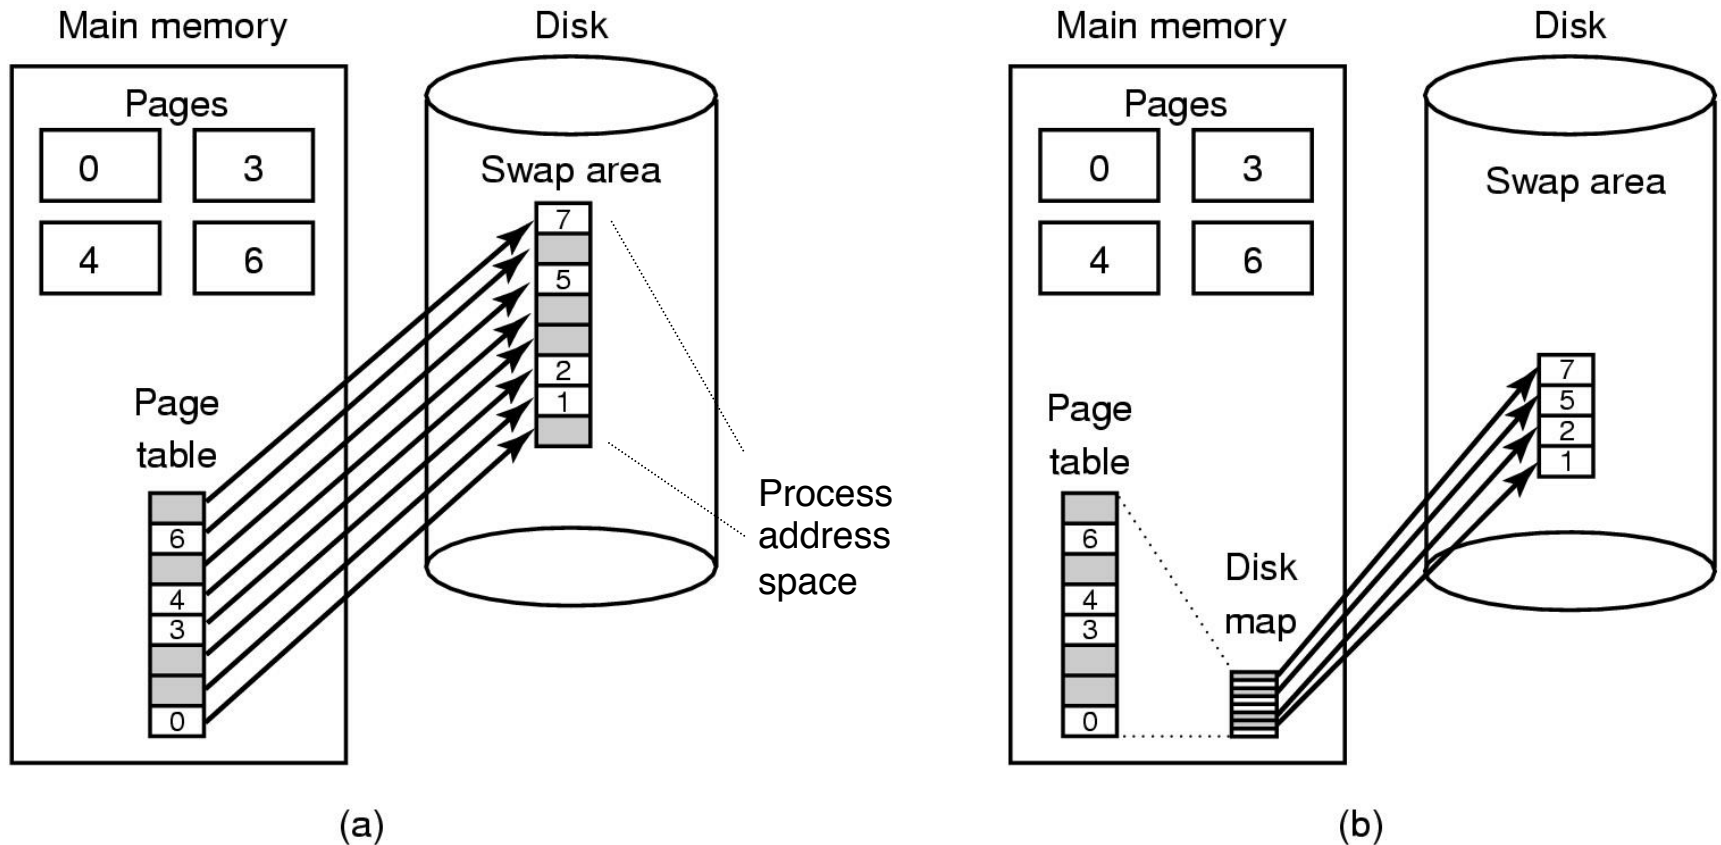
Main memory

Pages

0

3

4

6

Page table

6

4

3

0

Disk

Swap area

7

5

2

1

Process address space

(a)

Main memory

Pages

0

3

4

6

Page table

6

4

3

0

Disk map

Disk

Swap area

7

5

2

1

(b)